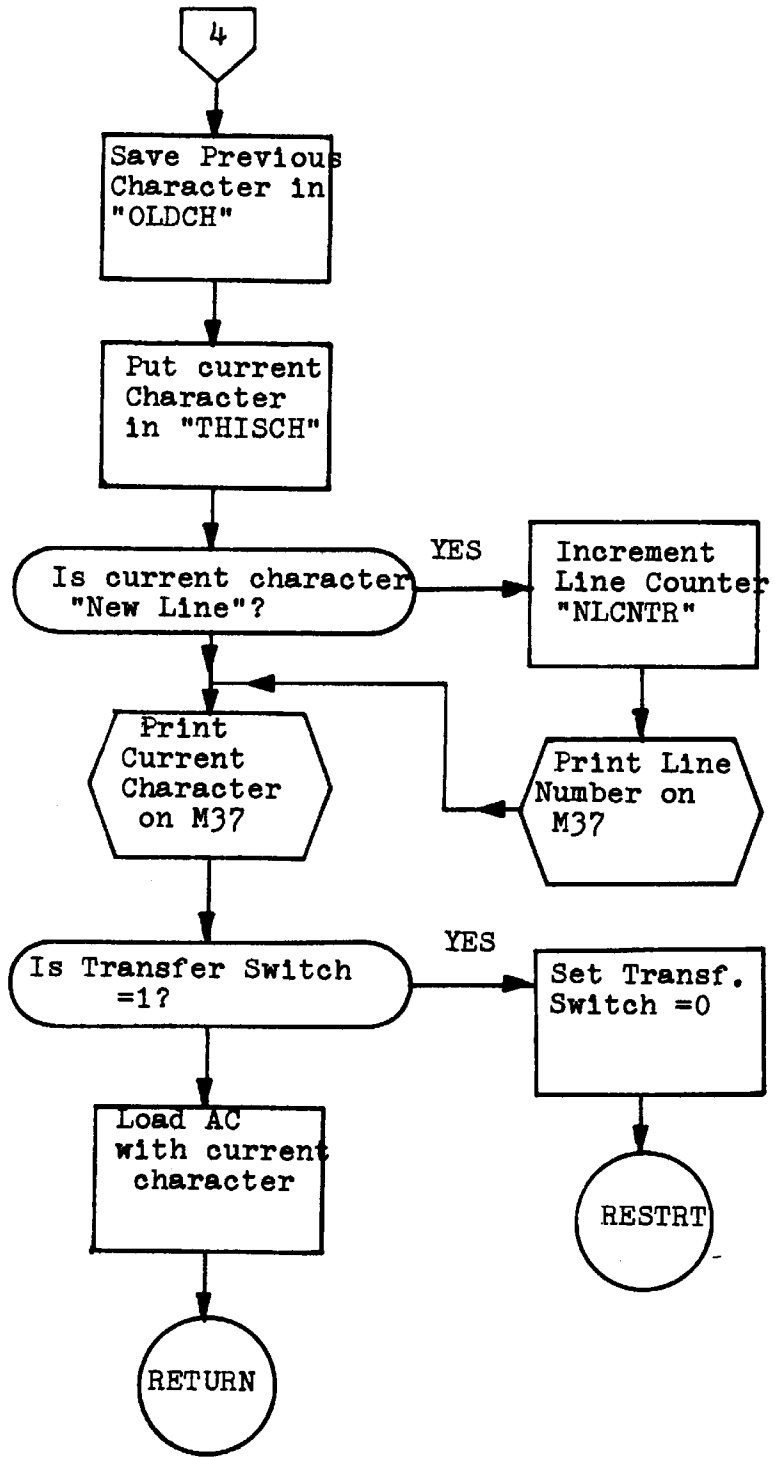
4

Save Previous Character in "OLDCH"

Put current Character in "THISCH"

Is current character "New Line"?

YES

Increment Line Counter "NLCNTR"

Print Current Character on M37

Print Line Number on M37

Is Transfer Switch =1?

YES

Set Transf. Switch =0

Load AC with current character

RESTRT

RETURN